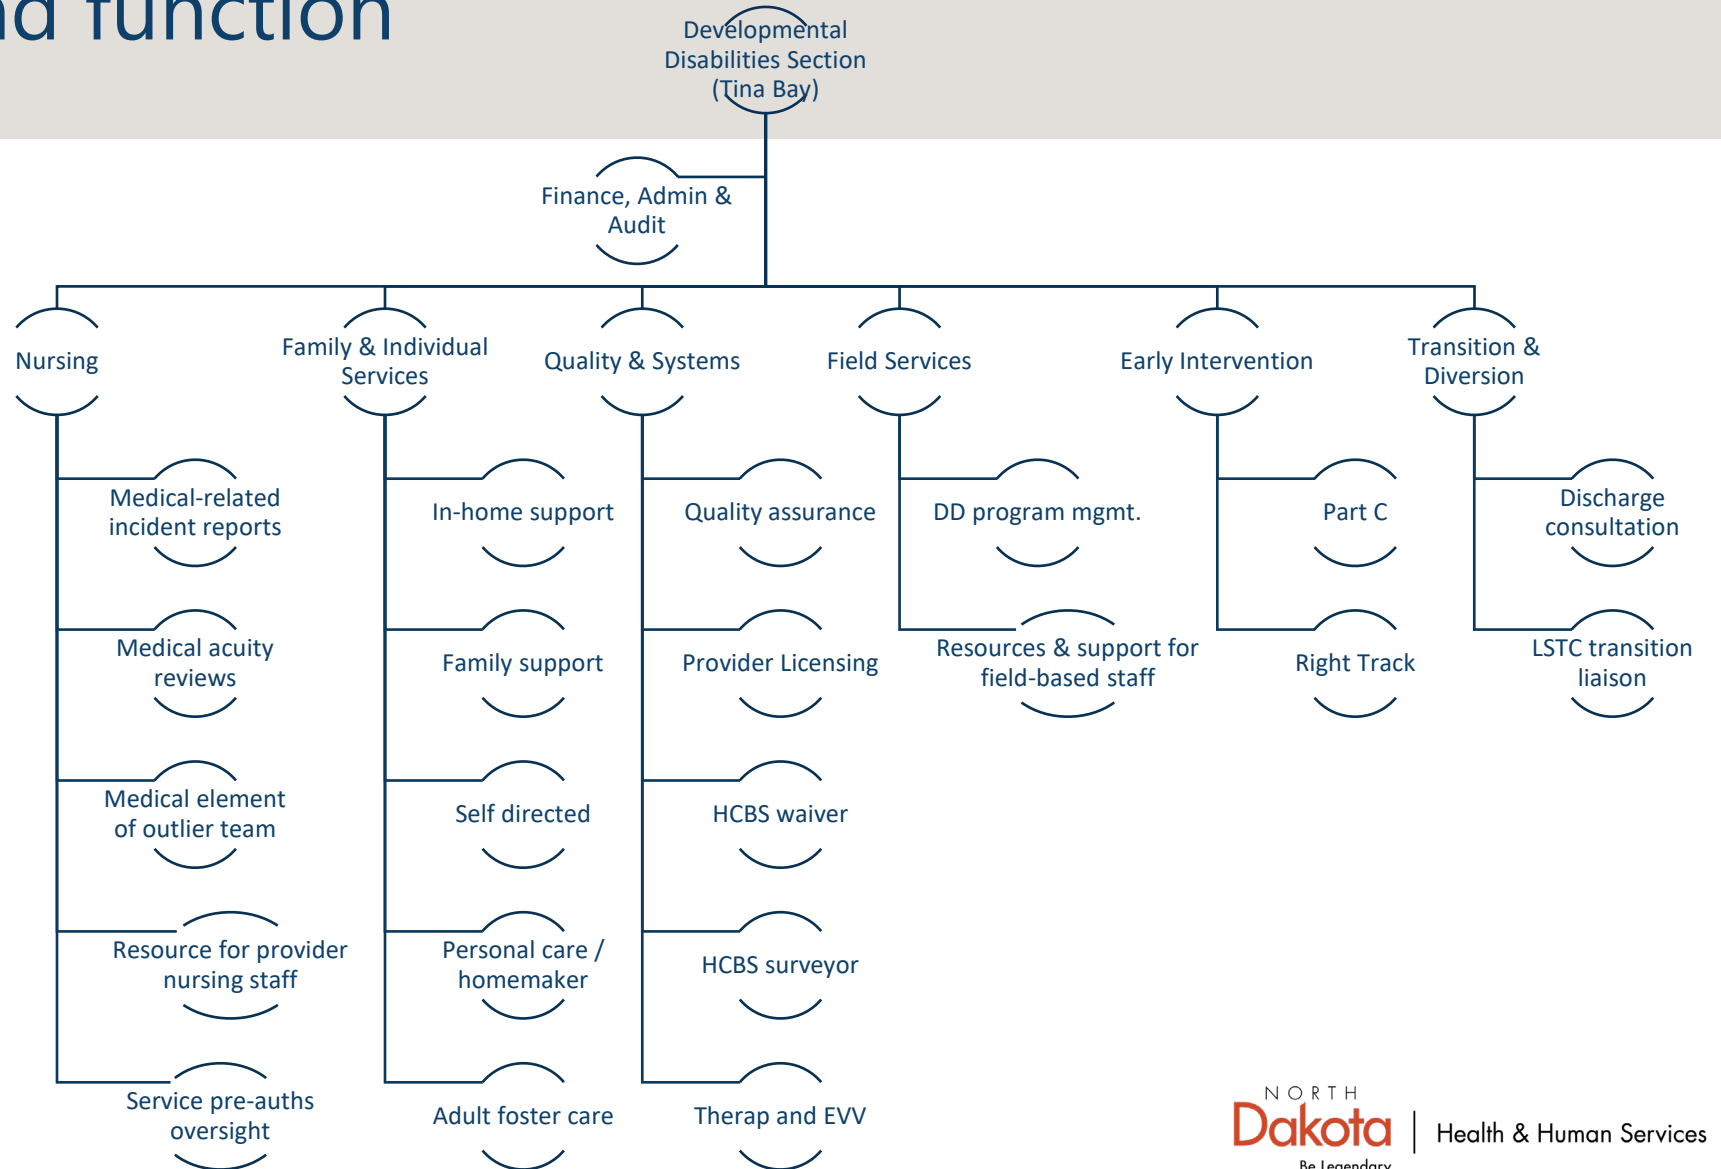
nd function

Developmental Disabilities Section (Tina Bay)

Finance, Admin & Audit

Nursing

Medical-related incident reports

Medical acuity reviews

Medical element of outlier team

Resource for provider nursing staff

Service pre-auths oversight

Family & Individual Services

In-home support

Family support

Self directed

Personal care / homemaker

Adult foster care

Quality & Systems

Quality assurance

Provider Licensing

HCBS waiver

HCBS surveyor

Therap and EVV

Field Services

DD program mgmt.

Resources & support for field-based staff

Early Intervention

Part C

Right Track

Transition & Diversion

Discharge consultation

LSTC transition liaison

NORTH Dakota Be Legendary | Health & Human Services